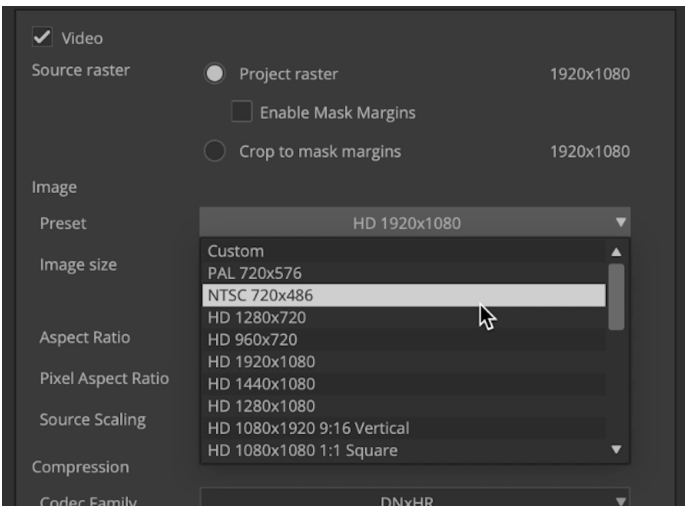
Video

Source raster
Project raster 1920x1080
Enable Mask Margins
Crop to mask margins 1920x1080

Image
Preset HD 1920x1080
Image size
Aspect Ratio
Pixel Aspect Ratio
Source Scaling

Custom
PAL 720x576
NTSC 720x486
HD 1280x720
HD 960x720
HD 1920x1080
HD 1440x1080
HD 1280x1080
HD 1080x1920 9:16 Vertical
HD 1080x1080 1:1 Square

Compression
Codec Family DNxHR